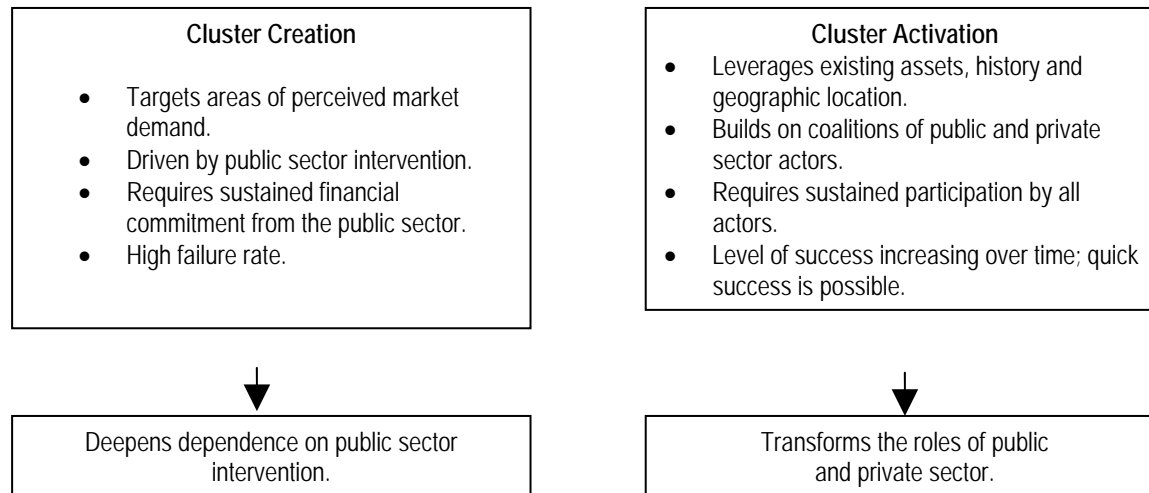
**Cluster Creation**

- Targets areas of perceived market demand.
- Driven by public sector intervention.
- Requires sustained financial commitment from the public sector.
- High failure rate.

Deepens dependence on public sector intervention.

**Cluster Activation**

- Leverages existing assets, history and geographic location.
- Builds on coalitions of public and private sector actors.
- Requires sustained participation by all actors.
- Level of success increasing over time; quick success is possible.

Transforms the roles of public and private sector.